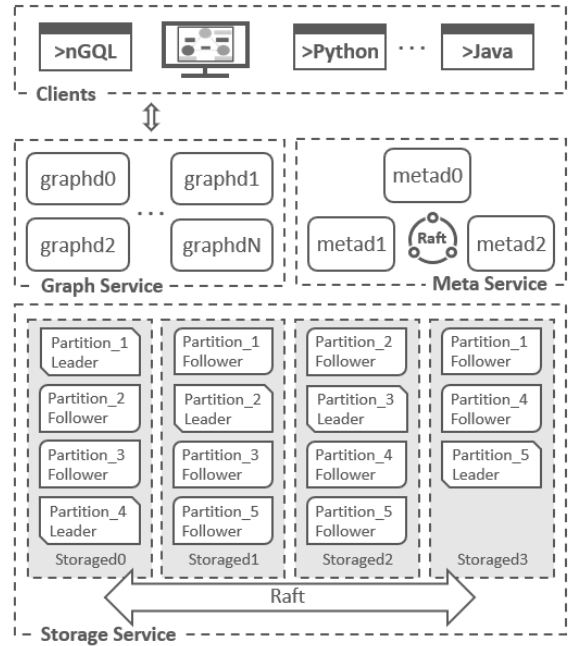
>nGQL

>Python

...

>Java

Clients

graphd0

graphd1

...

graphd2

graphdN

Graph Service

metad0

metad1

Raft

metad2

Meta Service

Partition_1 Leader

Partition_2 Follower

Partition_3 Follower

Partition_4 Leader

Storaged0

Partition_1 Follower

Partition_2 Leader

Partition_3 Follower

Partition_5 Follower

Storaged1

Partition_2 Follower

Partition_3 Leader

Partition_4 Follower

Partition_5 Follower

Storaged2

Partition_1 Follower

Partition_4 Follower

Partition_5 Leader

Storaged3

Raft

Storage Service